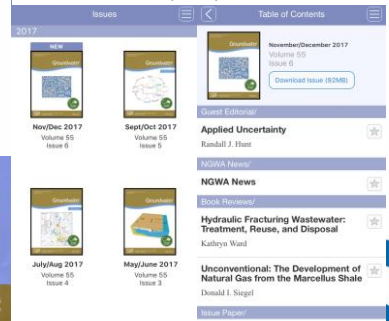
Issues

2017

NEW

Groundwater

Nov/Dec 2017
Volume 55
Issue 6

Groundwater

Sept/Oct 2017
Volume 55
Issue 5

Groundwater

July/Aug 2017
Volume 55
Issue 4

Groundwater

May/June 2017
Volume 55
Issue 3

Table of Contents

Groundwater

November/December 2017
Volume 55
Issue 6

Download Issue (82MB)

Guest Editorial/

Applied Uncertainty
Randall J. Hunt

NGWA News/

NGWA News

Book Reviews/

Hydraulic Fracturing Wastewater: Treatment, Reuse, and Disposal
Kathryn Ward

Unconventional: The Development of Natural Gas from the Marcellus Shale
Donald I. Siegel

Issue Paper/